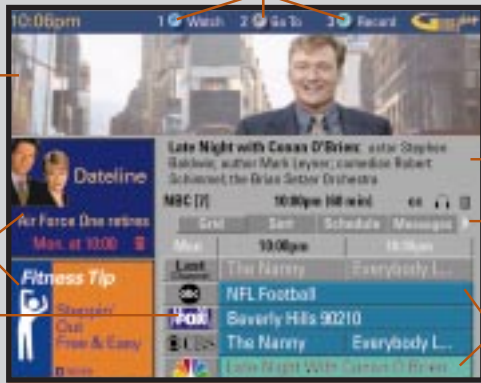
10:06pm

1 Watch 2 Go To 3 Record

Late Night with Conan O'Brien: actor Stephen Baldwin; author Mark Leyner; comedian Robert Schimmel; the Brian Setzer Orchestra

NBC [7] 10:00pm (60 min)

Grid Sort Schedule Messages

Mon 10:00pm 10:30pm

Last Channel The Nanny Everybody L...

NFL Football

Fox Beverly Hills 90210

CBS The Nanny Everybody L...

Late Night With Conan O'Brien

Dateline

Air Force One retires

Mon. at 10:00

Fitness Tip

Steppin' Out Free & Easy

more